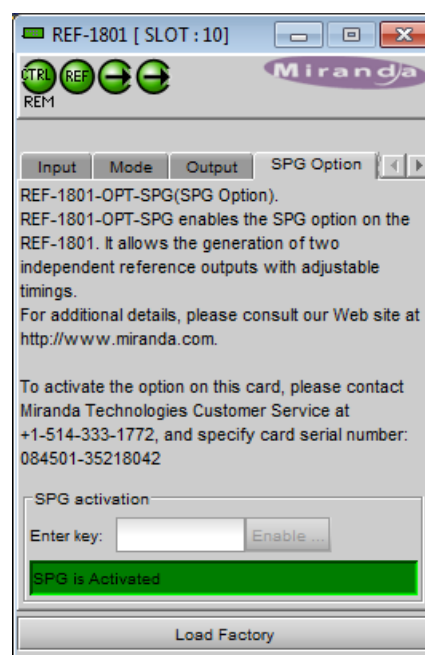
REF-1801 [ SLOT : 10]

CTRL REF
REM

Miranda

Input | Mode | Output | SPG Option

REF-1801-OPT-SPG(SPG Option).
REF-1801-OPT-SPG enables the SPG option on the REF-1801. It allows the generation of two independent reference outputs with adjustable timings.
For additional details, please consult our Web site at http://www.miranda.com.

To activate the option on this card, please contact Miranda Technologies Customer Service at +1-514-333-1772, and specify card serial number: 084501-35218042

SPG activation
Enter key: Enable ...
SPG is Activated

Load Factory